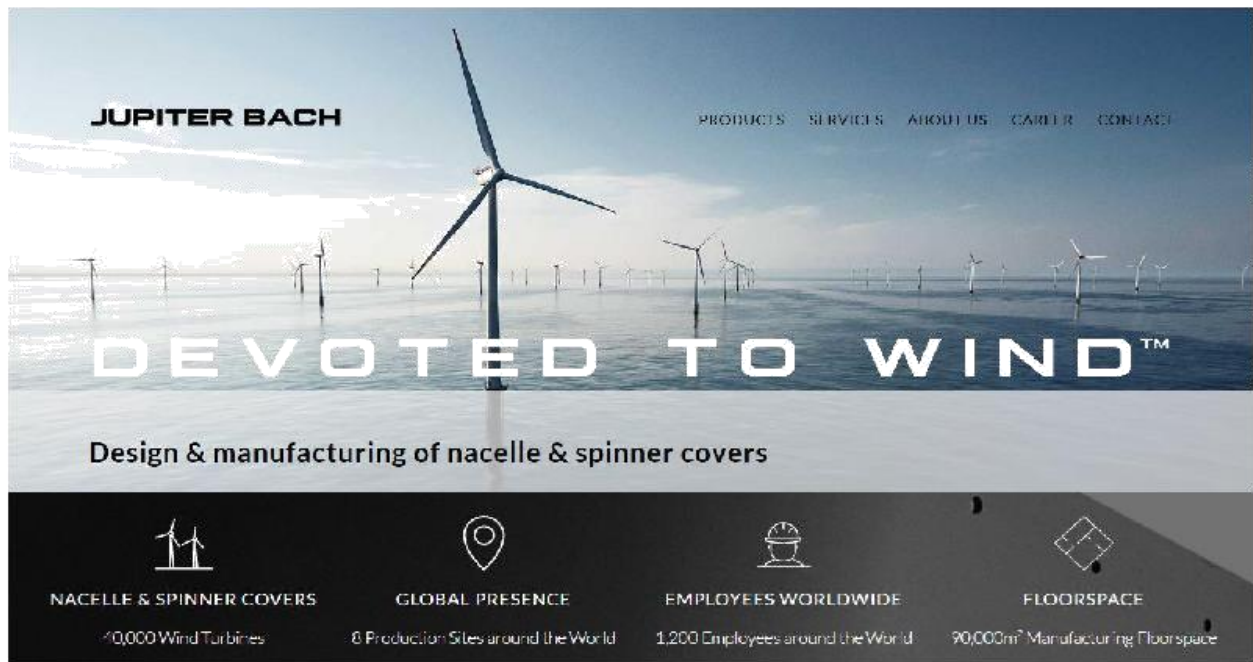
JUPITER BACH

PRODUCTS SERVICES ABOUT US CAREER CONTACT

DEVOTED TO WIND™

Design & manufacturing of nacelle & spinner covers

NACELLE & SPINNER COVERS
40,000 Wind Turbines

GLOBAL PRESENCE
8 Production Sites around the World

EMPLOYEES WORLDWIDE
1,200 Employees around the World

FLOORSPACE
90,000m² Manufacturing Floorspace